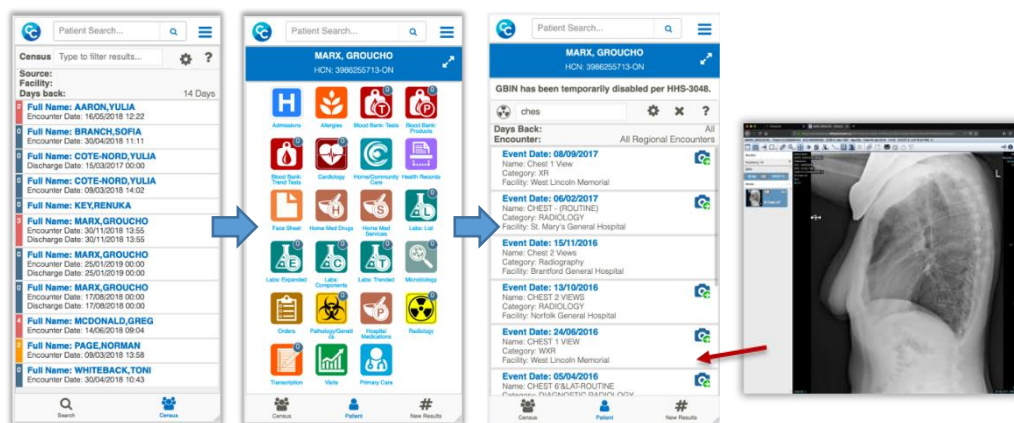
Patient Search...

Census Type to filter results...

Source:
Facility:
Days back: 14 Days

0 Full Name: AARON,YULIA
Encounter Date: 16/05/2018 12:22

0 Full Name: BRANCH,SOFIA
Encounter Date: 30/04/2018 11:11

0 Full Name: COTE-NORD,YULIA
Discharge Date: 15/03/2017 00:00

0 Full Name: COTE-NORD,YULIA
Encounter Date: 09/03/2018 14:02

0 Full Name: KEY,RENUKA

3 Full Name: MARX,GROUCHO
Encounter Date: 30/11/2018 13:55
Discharge Date: 30/11/2018 13:55

0 Full Name: MARX,GROUCHO
Encounter Date: 25/01/2019 00:00
Discharge Date: 25/01/2019 00:00

0 Full Name: MARX,GROUCHO
Encounter Date: 17/08/2018 00:00
Discharge Date: 17/08/2018 00:00

4 Full Name: MCDONALD,GREG
Encounter Date: 14/06/2018 09:04

2 Full Name: PAGE,NORMAN
Encounter Date: 09/03/2018 13:58

0 Full Name: WHITEBACK,TONI
Encounter Date: 30/04/2018 10:43

Search Census

Patient Search...

MARX, GROUCHO
HCN: 3986255713-ON

Admissions Allergies Blood Bank: Tests Blood Bank: Products
Blood Bank: Trend Tests Cardiology Home/Community Care Health Records
Face Sheet Home Med Drugs Home Med Services Labs: List
Labs: Expanded Labs: Components Labs: Trended Microbiology
Orders Pathology/Genetics Hospital Medications Radiology
Transcription Visits Primary Care

Census Patient New Results

Patient Search...

MARX, GROUCHO
HCN: 3986255713-ON

GBIN has been temporarily disabled per HHS-3048.

ches

Days Back: All
Encounter: All Regional Encounters

Event Date: 08/09/2017
Name: Chest 1 View
Category: XR
Facility: West Lincoln Memorial

Event Date: 06/02/2017
Name: CHEST - (ROUTINE)
Category: RADIOLOGY
Facility: St. Mary's General Hospital

Event Date: 15/11/2016
Name: Chest 2 Views
Category: Radiography
Facility: Brantford General Hospital

Event Date: 13/10/2016
Name: CHEST 2 VIEWS
Category: RADIOLOGY
Facility: Norfolk General Hospital

Event Date: 24/06/2016
Name: CHEST 1 VIEW
Category: WXR
Facility: West Lincoln Memorial

Event Date: 05/04/2016
Name: CHEST 6'&LAT-ROUTINE
Category: DIAGNOSTIC RADIOLOGY

Census Patient New Results

L